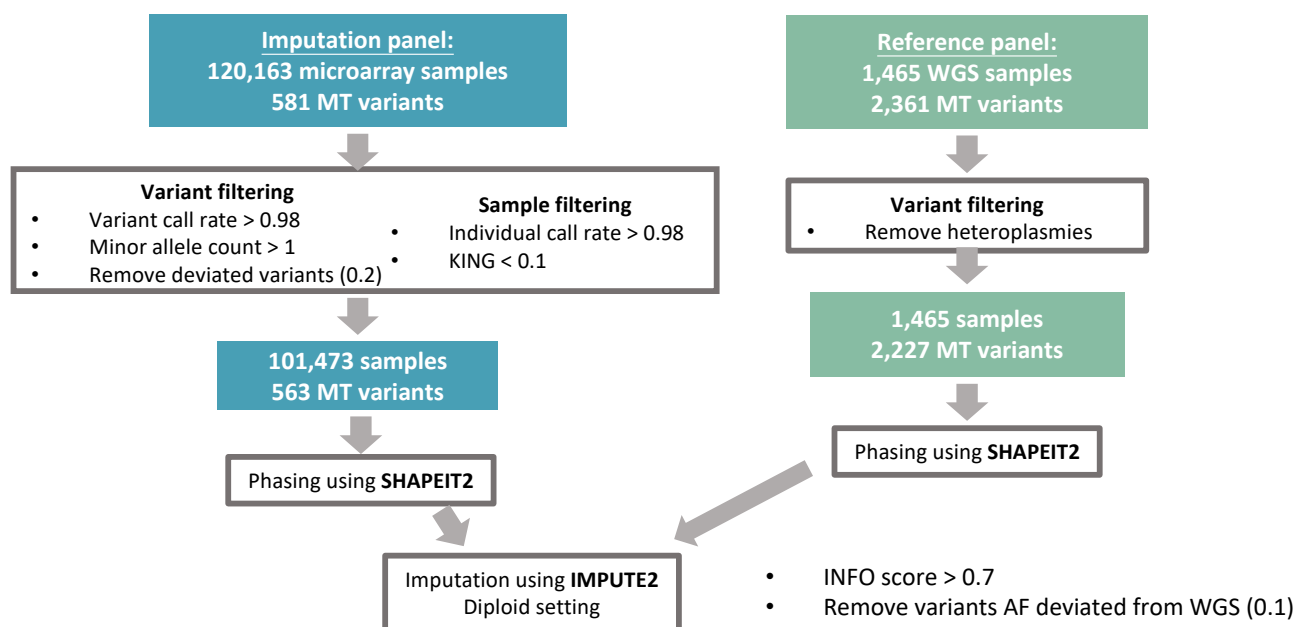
Imputation panel:
120,163 microarray samples
581 MT variants

Reference panel:
1,465 WGS samples
2,361 MT variants

Variant filtering
• Variant call rate > 0.98
• Minor allele count > 1
• Remove deviated variants (0.2)

Sample filtering
• Individual call rate > 0.98
• KING < 0.1

Variant filtering
• Remove heteroplasmies

1,465 samples
2,227 MT variants

101,473 samples
563 MT variants

Phasing using SHAPEIT2

Phasing using SHAPEIT2

Imputation using IMPUTE2
Diploid setting

• INFO score > 0.7
• Remove variants AF deviated from WGS (0.1)